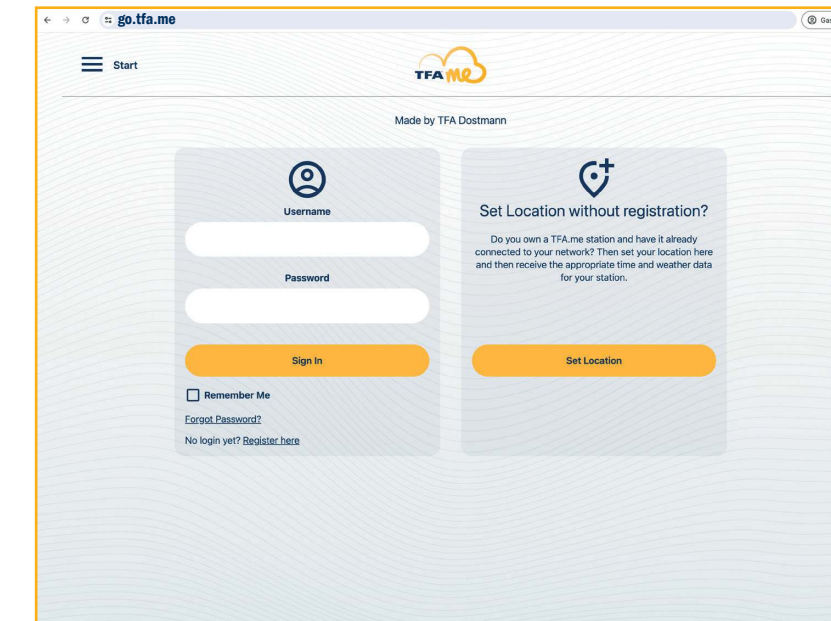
go.tfa.me

Gas

Start

TFA me

Made by TFA Dostmann

Username

Password

Sign In

Remember Me

Forgot Password?

No login yet? Register here

Set Location without registration?

Do you own a TFA.me station and have it already connected to your network? Then set your location here and then receive the appropriate time and weather data for your station.

Set Location